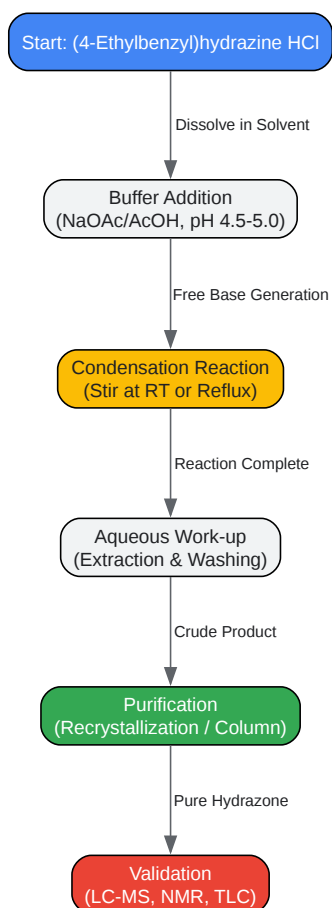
Start: (4-Ethylbenzyl)hydrazine HCl

Dissolve in Solvent

Buffer Addition
(NaOAc/AcOH, pH 4.5-5.0)

Free Base Generation

Condensation Reaction
(Stir at RT or Reflux)

Reaction Complete

Aqueous Work-up
(Extraction & Washing)

Crude Product

Purification
(Recrystallization / Column)

Pure Hydrazone

Validation
(LC-MS, NMR, TLC)